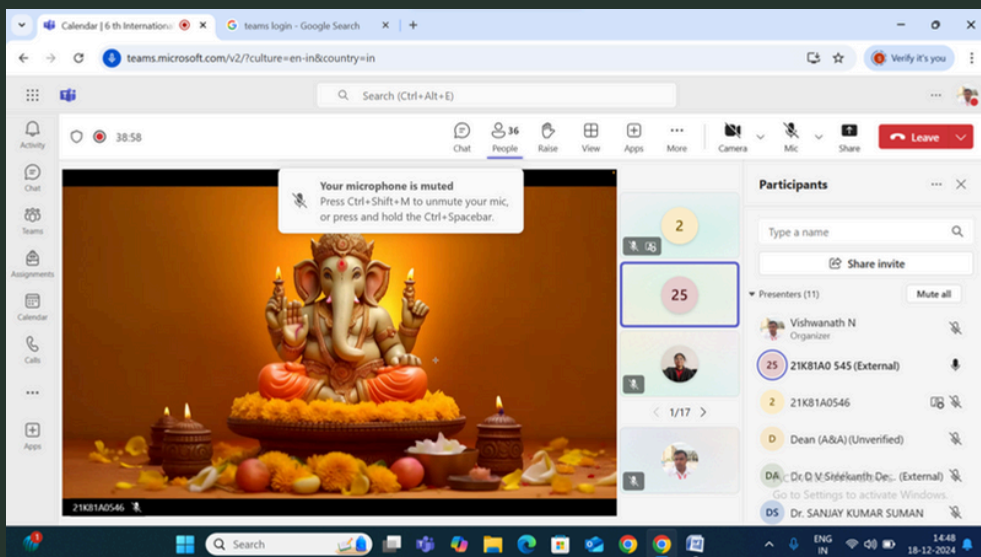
Calendar | 6 th Internationa
teams login - Google Search
teams.microsoft.com/v2/?culture=en-in&country=in
Verify it's you
Search (Ctrl+Alt+E)
Activity
Chat
Teams
Assignments
Calendar
Calls
Apps
38:58
Chat
36
People
Raise
View
Apps
More
Camera
Mic
Share
Leave
Your microphone is muted
Press Ctrl+Shift+M to unmute your mic, or press and hold the Ctrl+Spacebar.
2
25
1/17
21K81A0546
Participants
Type a name
Share invite
Presenters (11)
Mute all
Vishwanath N
Organizer
25 21K81A0 545 (External)
2 21K81A0546
D Dean (A&A) (Unverified)
DA Dr D V Sreekanth De... (External)
Go to Settings to activate Windows.
DS Dr. SANJAY KUMAR SUMAN
Search
ENG
IN
14:48
18-12-2024